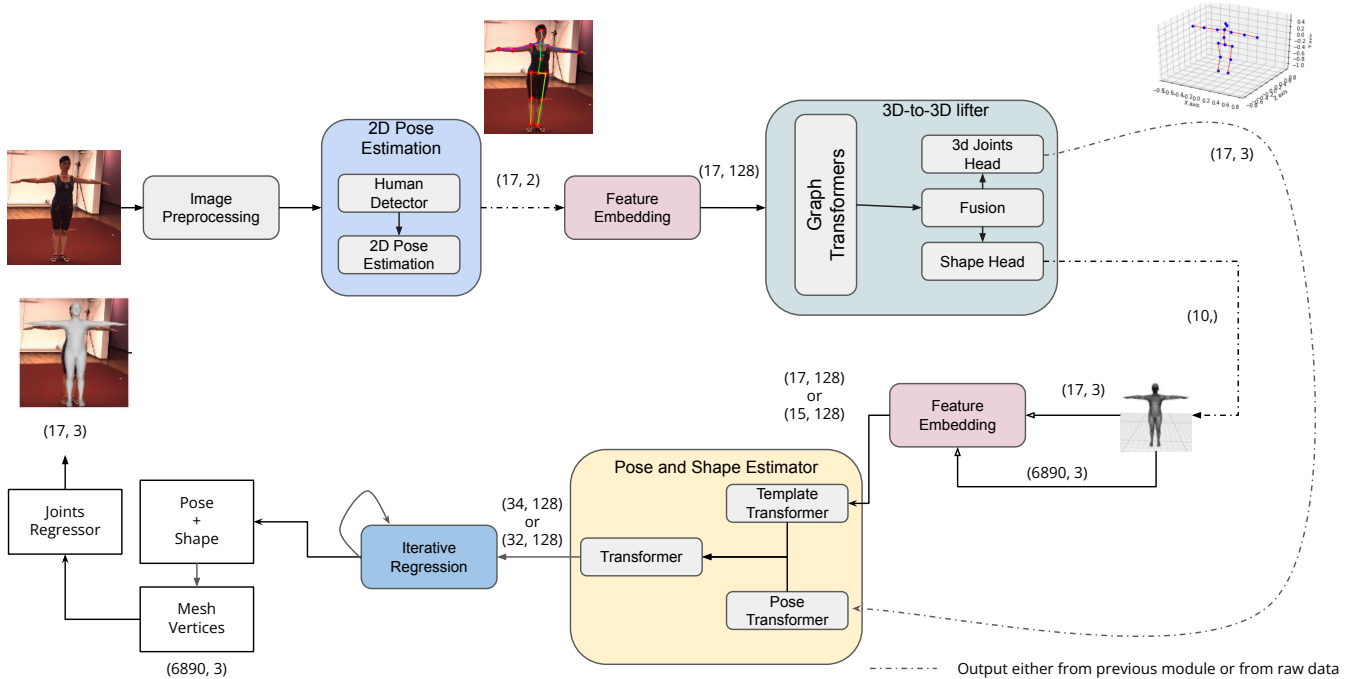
Image Preprocessing

2D Pose Estimation

Human Detector

2D Pose Estimation

(17, 2)

Feature Embedding

(17, 128)

3D-to-3D lifter

Graph Transformers

3d Joints Head

Fusion

Shape Head

(17, 3)

(10,)

(17, 3)

(17, 128) or (15, 128)

Feature Embedding

(6890, 3)

Pose and Shape Estimator

Template Transformer

Transformer

Pose Transformer

(34, 128) or (32, 128)

Iterative Regression

Pose + Shape

Mesh Vertices

(6890, 3)

Joints Regressor

(17, 3)

Output either from previous module or from raw data